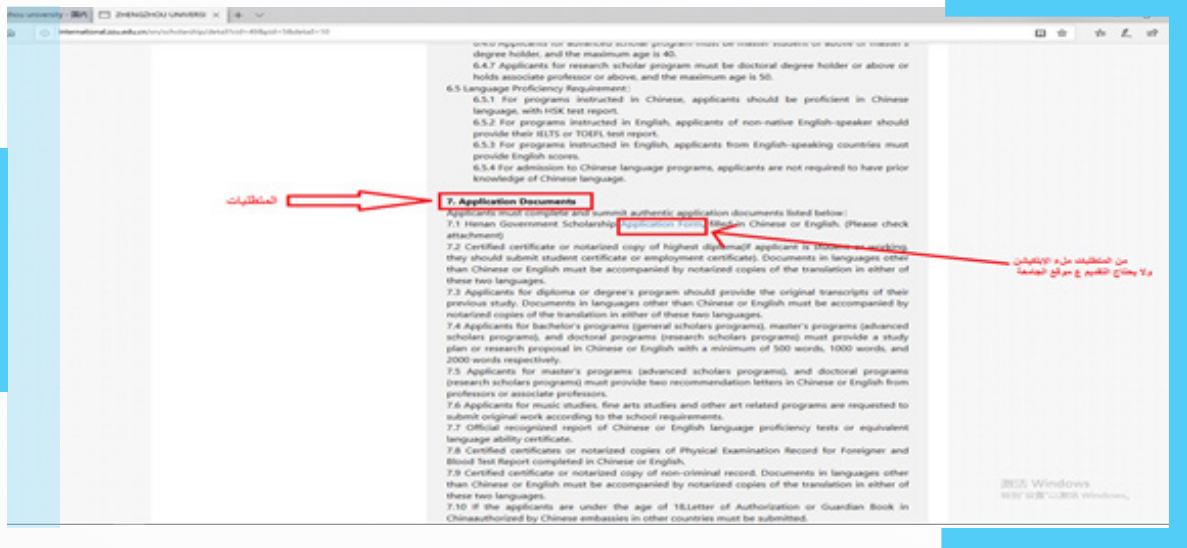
hou university · 国内 | ZHENGZHOU UNIVERSI | + ∨

international.zzu.edu.cn/en/scholarship/detail?cid=49&pid=1&detail=10

6.4.6 Applicants for advanced scholar program must be master student or above or master's degree holder, and the maximum age is 40.

6.4.7 Applicants for research scholar program must be doctoral degree holder or above or holds associate professor or above, and the maximum age is 50.

6.5 Language Proficiency Requirement:

6.5.1 For programs instructed in Chinese, applicants should be proficient in Chinese language, with HSK test report.

6.5.2 For programs instructed in English, applicants of non-native English-speaker should provide their IELTS or TOEFL test report.

6.5.3 For programs instructed in English, applicants from English-speaking countries must provide English scores.

6.5.4 For admission to Chinese language programs, applicants are not required to have prior knowledge of Chinese language.

المتطلبات

7. Application Documents

Applicants must complete and summit authentic application documents listed below:

7.1 Henan Government Scholarship Application Form filled in Chinese or English. (Please check attachment)

من المتطلبات ملء الإبلكيشن
ولا يحتاج التقديم ع موقع الجامعة

7.2 Certified certificate or notarized copy of highest diploma(If applicant is student or working, they should submit student certificate or employment certificate). Documents in languages other than Chinese or English must be accompanied by notarized copies of the translation in either of these two languages.

7.3 Applicants for diploma or degree's program should provide the original transcripts of their previous study. Documents in languages other than Chinese or English must be accompanied by notarized copies of the translation in either of these two languages.

7.4 Applicants for bachelor's programs (general scholars programs), master's programs (advanced scholars programs), and doctoral programs (research scholars programs) must provide a study plan or research proposal in Chinese or English with a minimum of 500 words, 1000 words, and 2000 words respectively.

7.5 Applicants for master's programs (advanced scholars programs), and doctoral programs (research scholars programs) must provide two recommendation letters in Chinese or English from professors or associate professors.

7.6 Applicants for music studies, fine arts studies and other art related programs are requested to submit original work according to the school requirements.

7.7 Official recognized report of Chinese or English language proficiency tests or equivalent language ability certificate.

7.8 Certified certificates or notarized copies of Physical Examination Record for Foreigner and Blood Test Report completed in Chinese or English.

7.9 Certified certificate or notarized copy of non-criminal record. Documents in languages other than Chinese or English must be accompanied by notarized copies of the translation in either of these two languages.

7.10 If the applicants are under the age of 18,Letter of Authorization or Guardian Book in Chinaauthorized by Chinese embassies in other countries must be submitted.

激活 Windows
转到"设置"以激活 Windows。